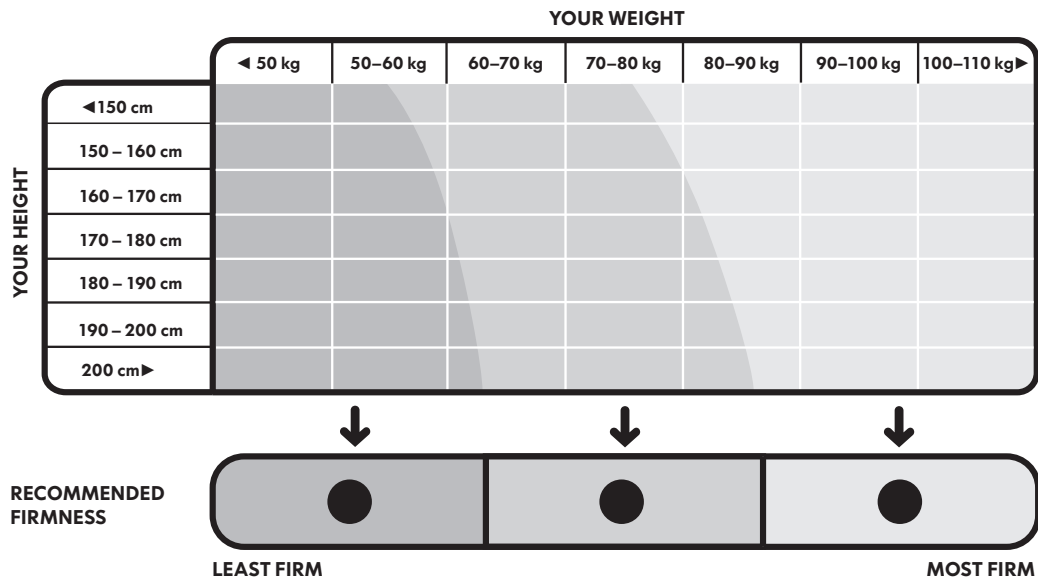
YOUR WEIGHT

YOUR HEIGHT

| | ◄ 50 kg | 50–60 kg | 60–70 kg | 70–80 kg | 80–90 kg | 90–100 kg | 100–110 kg► |
|---|---|---|---|---|---|---|---|
| ◄150 cm | | | | | | | |
| 150 – 160 cm | | | | | | | |
| 160 – 170 cm | | | | | | | |
| 170 – 180 cm | | | | | | | |
| 180 – 190 cm | | | | | | | |
| 190 – 200 cm | | | | | | | |
| 200 cm► | | | | | | | |

RECOMMENDED FIRMNESS

LEAST FIRM

MOST FIRM